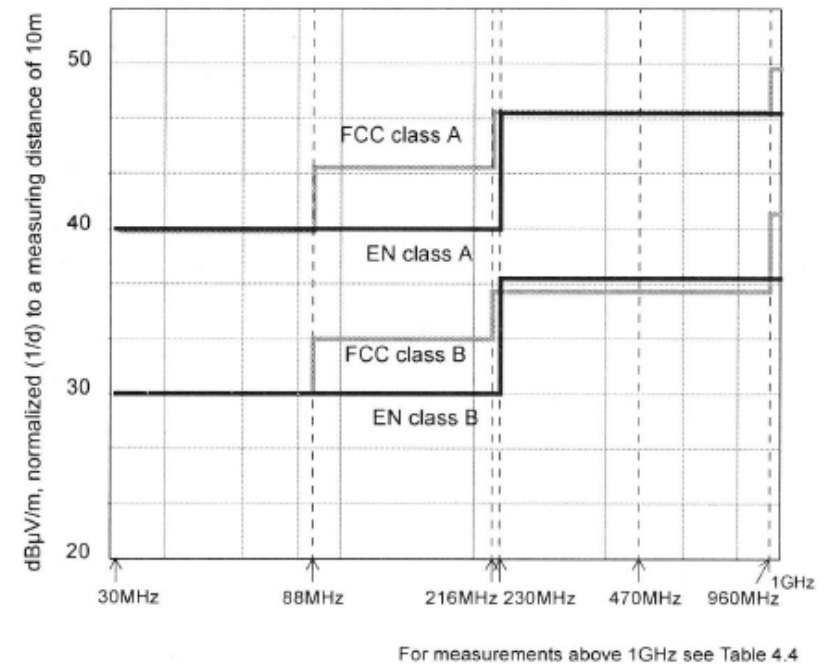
dBµV/m, normalized (1/d) to a measuring distance of 10m

50

40

30

20

FCC class A

EN class A

FCC class B

EN class B

30MHz

88MHz

216MHz

230MHz

470MHz

960MHz

1GHz

For measurements above 1GHz see Table 4.4